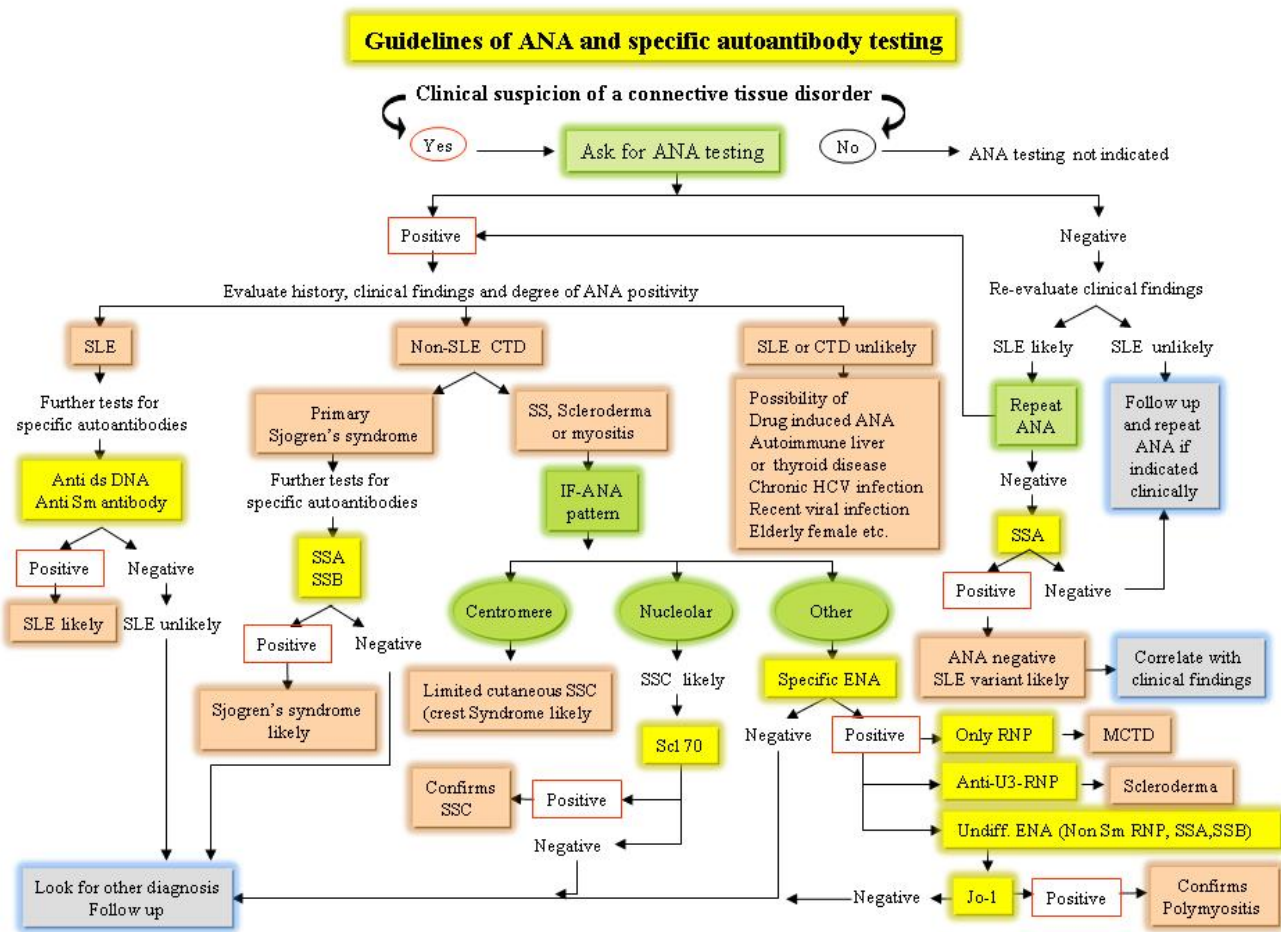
Guidelines of ANA and specific autoantibody testing

Clinical suspicion of a connective tissue disorder

Yes

Ask for ANA testing

No

ANA testing not indicated

Positive

Negative

Evaluate history, clinical findings and degree of ANA positivity

Re-evaluate clinical findings

SLE

Non-SLE CTD

SLE or CTD unlikely

SLE likely

SLE unlikely

Further tests for specific autoantibodies

Primary Sjogren's syndrome

SS, Scleroderma or myositis

Possibility of Drug induced ANA Autoimmune liver or thyroid disease Chronic HCV infection Recent viral infection Elderly female etc.

Repeat ANA

Follow up and repeat ANA if indicated clinically

Anti ds DNA Anti Sm antibody

Further tests for specific autoantibodies

IF-ANA pattern

Negative

SSA

Positive

Negative

SSA SSB

Positive

Negative

SLE likely

SLE unlikely

Centromere

Nucleolar

Other

Positive

Negative

Positive

Negative

ANA negative SLE variant likely

Correlate with clinical findings

Limited cutaneous SSC (crest Syndrome likely

SSC likely

Specific ENA

Sjogren's syndrome likely

Negative

Positive

Only RNP

MCTD

Scl 70

Confirms SSC

Positive

Anti-U3-RNP

Scleroderma

Undiff. ENA (Non Sm RNP, SSA,SSB)

Negative

Look for other diagnosis Follow up

Negative

Jo-1

Positive

Confirms Polymyositis